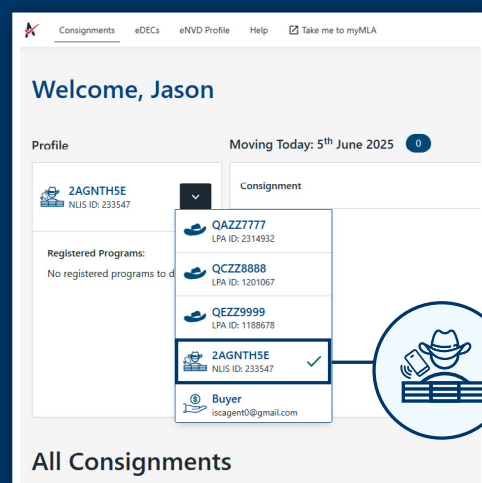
Consignments eDECs eNVD Profile Help Take me to myMLA

Welcome, Jason

Profile

Moving Today: 5$^{th}$ June 2025 0

2AGNTH5E
NLIS ID: 233547

Consignment

Registered Programs:
No registered programs to d

QAZZ7777
LPA ID: 2314932

QCZZ8888
LPA ID: 1201067

QEZZ9999
LPA ID: 1188678

2AGNTH5E
NLIS ID: 233547

Buyer
iscagent0@gmail.com

All Consignments